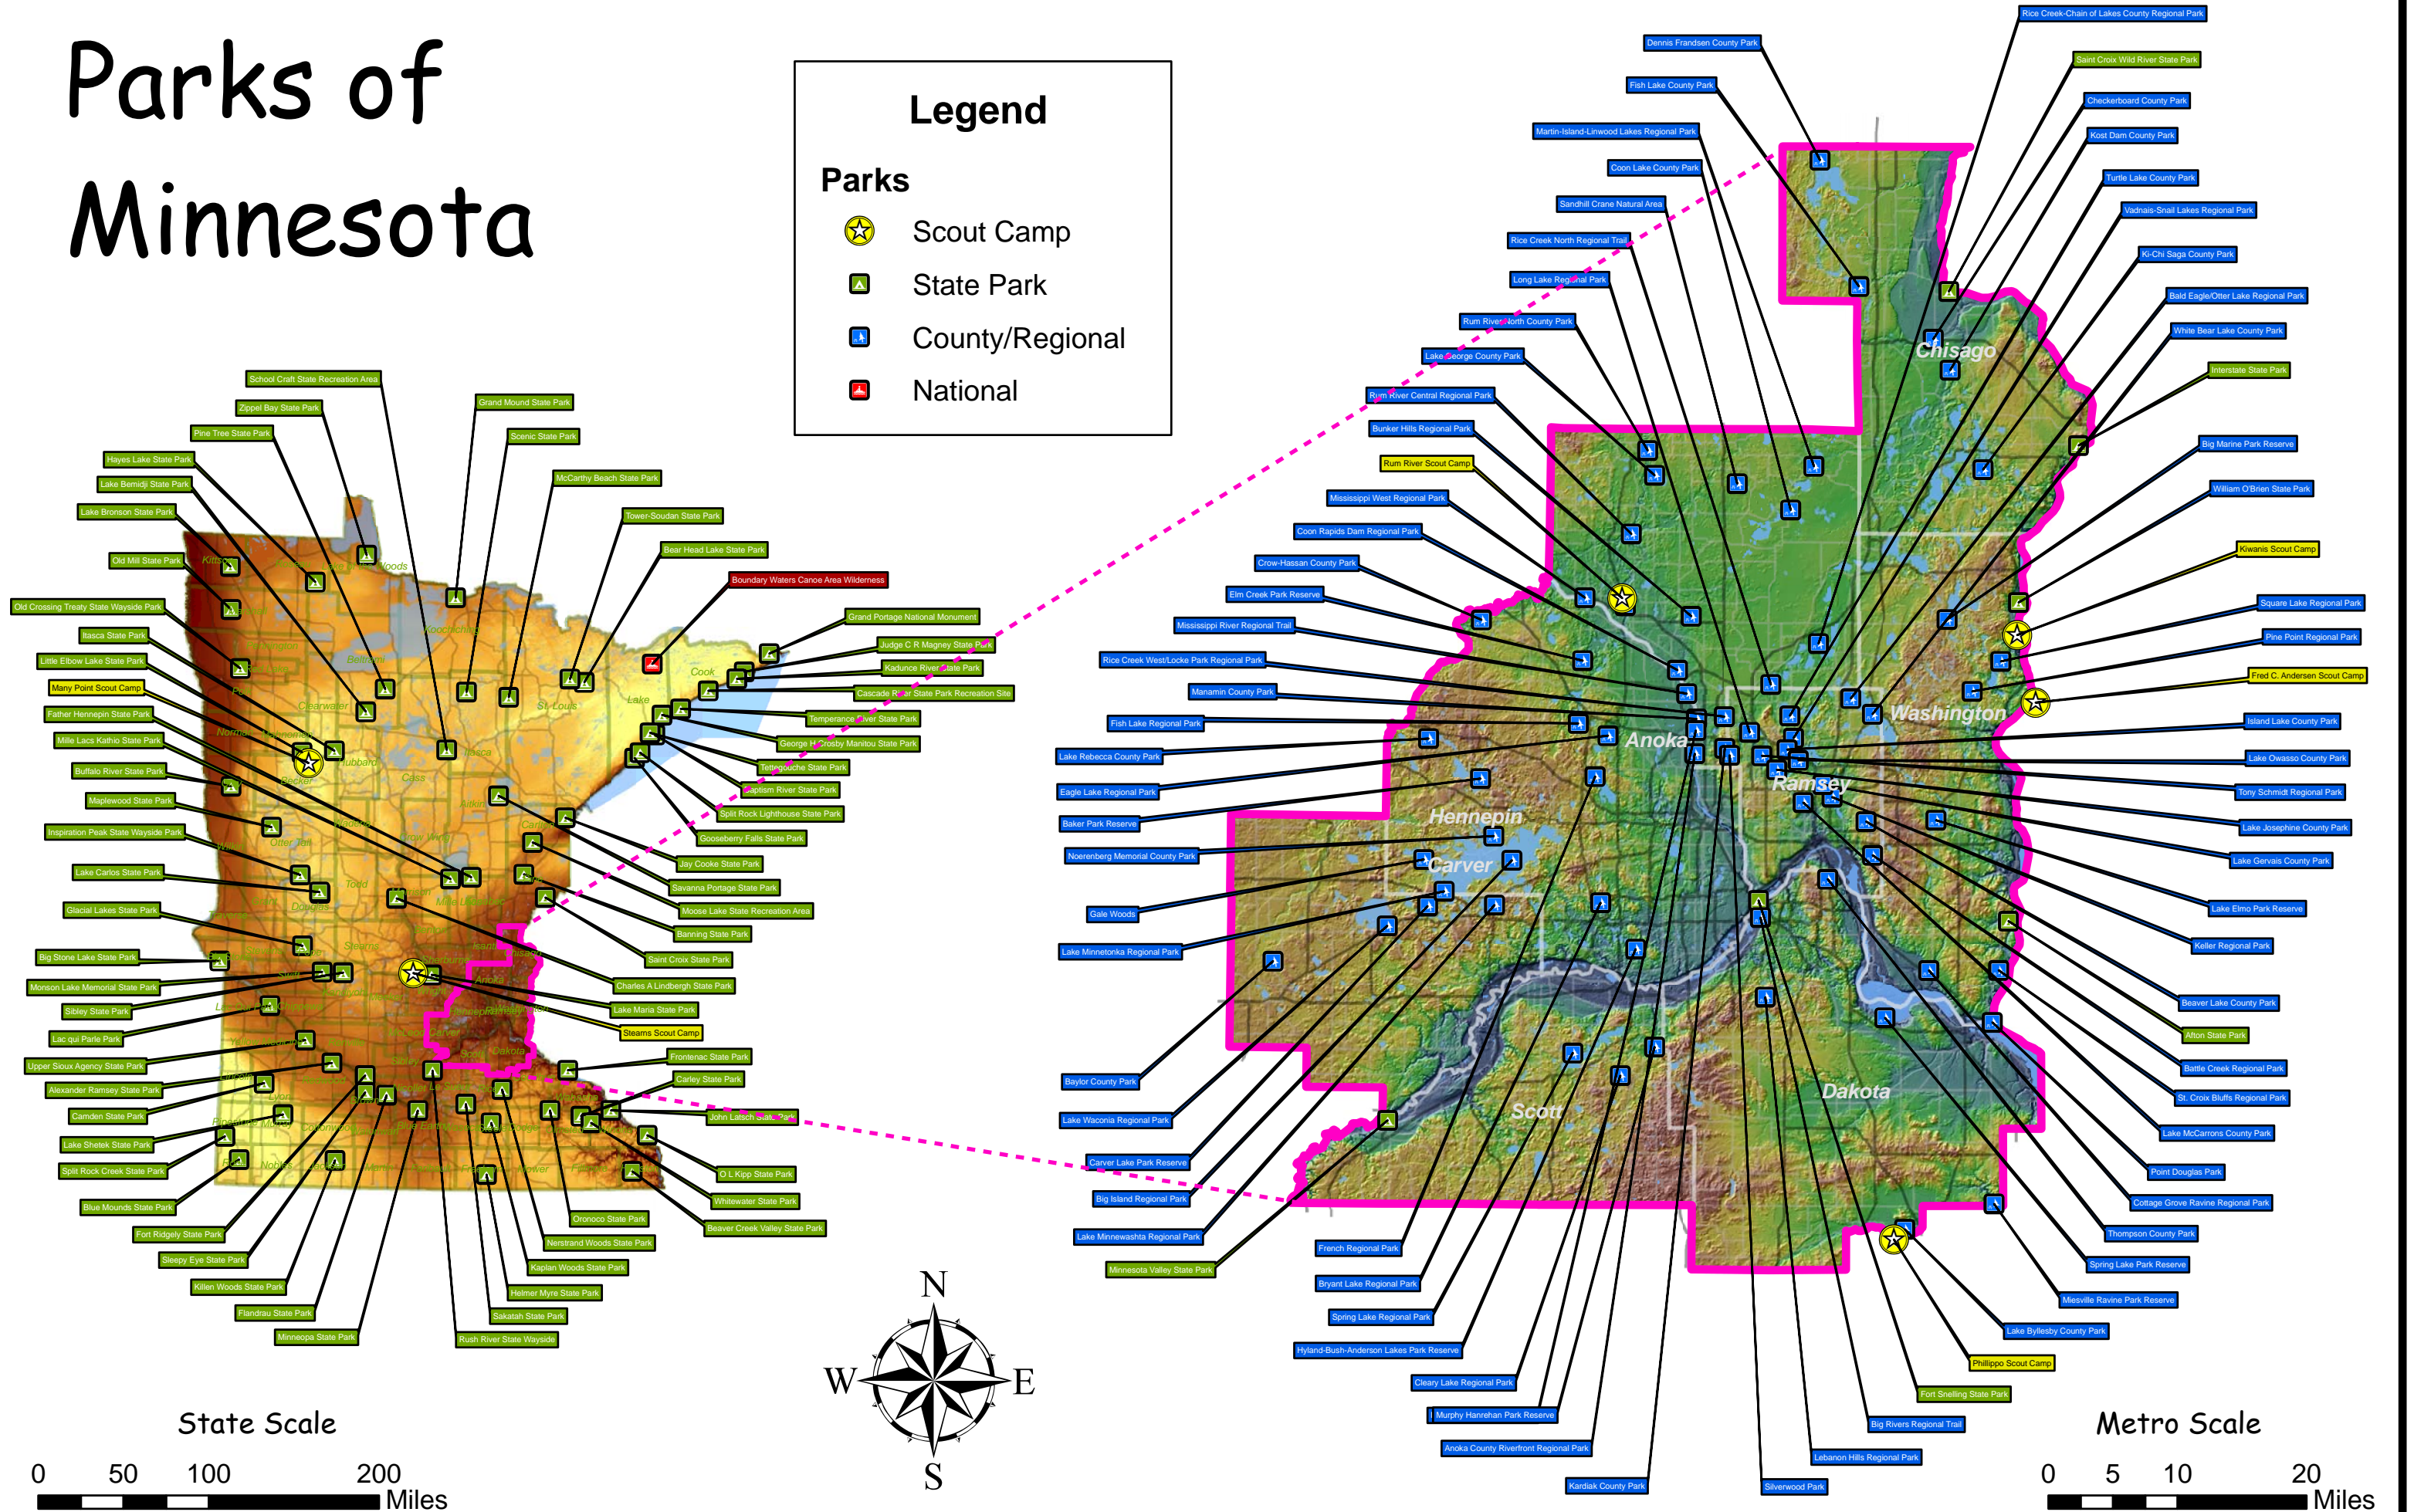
Parks of Minnesota

Legend
Parks
Scout Camp
State Park
County/Regional
National

School Craft State Recreation Area
Zippel Bay State Park
Pine Tree State Park
Hayes Lake State Park
Lake Bemidji State Park
Lake Bronson State Park
Old Mill State Park
Old Crossing Treaty State Wayside Park
Itasca State Park
Little Elbow Lake State Park
Many Point Scout Camp
Father Hennepin State Park
Mille Lacs Kathio State Park
Buffalo River State Park
Maplewood State Park
Inspiration Peak State Wayside Park
Lake Carlos State Park
Glacial Lakes State Park
Big Stone Lake State Park
Monson Lake Memorial State Park
Sibley State Park
Lac qui Parle State Park
Upper Sioux Agency State Park
Alexander Ramsey State Park
Camden State Park
Lake Shetek State Park
Split Rock Creek State Park
Blue Mounds State Park
Fort Ridgely State Park
Sleepy Eye State Park
Kilen Woods State Park
Flandrau State Park
Minneopa State Park
Rush River State Wayside
Sakatah State Park
Helmer Myre State Park
Kaplan Woods State Park
Nerstrand Woods State Park
Oronoco State Park
Beaver Creek Valley State Park
Whitewater State Park
O L Kipp State Park
John Latsch State Park
Carley State Park
Frontenac State Park
Steams Scout Camp
Lake Maria State Park
Charles A Lindbergh State Park
Saint Croix State Park
Banning State Park
Moose Lake State Recreation Area
Savanna Portage State Park
Jay Cooke State Park
Gooseberry Falls State Park
Split Rock Lighthouse State Park
Baptism River State Park
Tettegouche State Park
George H Crosby Manitou State Park
Temperance River State Park
Cascade River State Park Recreation Site
Kadunce River State Park
Judge C R Magney State Park
Grand Portage National Monument
Boundary Waters Canoe Area Wilderness
Bear Head Lake State Park
Tower-Soudan State Park
McCarthy Beach State Park
Scenic State Park
Grand Mound State Park

Dennis Frandsen County Park
Fish Lake County Park
Martin-Island-Linwood Lakes Regional Park
Coon Lake County Park
Sandhill Crane Natural Area
Rice Creek North Regional Trail
Long Lake Regional Park
Rum River North County Park
Lake George County Park
Rum River Central Regional Park
Bunker Hills Regional Park
Rum River Scout Camp
Mississippi West Regional Park
Coon Rapids Dam Regional Park
Crow-Hassan County Park
Elm Creek Park Reserve
Mississippi River Regional Trail
Rice Creek West/Locke Park Regional Park
Manamin County Park
Fish Lake Regional Park
Lake Rebecca County Park
Eagle Lake Regional Park
Baker Park Reserve
Noerenberg Memorial County Park
Gale Woods
Lake Minnetonka Regional Park
Baylor County Park
Lake Waconia Regional Park
Carver Lake Park Reserve
Big Island Regional Park
Lake Minnewashta Regional Park
Minnesota Valley State Park
French Regional Park
Bryant Lake Regional Park
Spring Lake Regional Park
Hyland-Bush-Anderson Lakes Park Reserve
Cleary Lake Regional Park
Murphy Hanrehan Park Reserve
Anoka County Riverfront Regional Park
Kardiak County Park
Silverwood Park
Lebanon Hills Regional Park
Big Rivers Regional Trail
Fort Snelling State Park
Phillippo Scout Camp
Lake Byllesby County Park
Miesville Ravine Park Reserve
Spring Lake Park Reserve
Thompson County Park
Cottage Grove Ravine Regional Park
Point Douglas Park
Lake McCarrons County Park
St. Croix Bluffs Regional Park
Battle Creek Regional Park
Afton State Park
Beaver Lake County Park
Keller Regional Park
Lake Elmo Park Reserve
Lake Gervais County Park
Lake Josephine County Park
Tony Schmidt Regional Park
Lake Owasso County Park
Island Lake County Park
Fred C. Andersen Scout Camp
Pine Point Regional Park
Square Lake Regional Park
Kiwanis Scout Camp
William O'Brien State Park
Big Marine Park Reserve
Interstate State Park
White Bear Lake County Park
Bald Eagle/Otter Lake Regional Park
Ki-Chi Saga County Park
Vadnais-Snail Lakes Regional Park
Turtle Lake County Park
Kost Dam County Park
Checkerboard County Park
Saint Croix Wild River State Park
Rice Creek-Chain of Lakes County Regional Park

Chisago
Anoka
Washington
Ramsey
Hennepin
Carver
Scott
Dakota

N
W
E
S

State Scale
0 50 100 200 Miles

Metro Scale
0 5 10 20 Miles